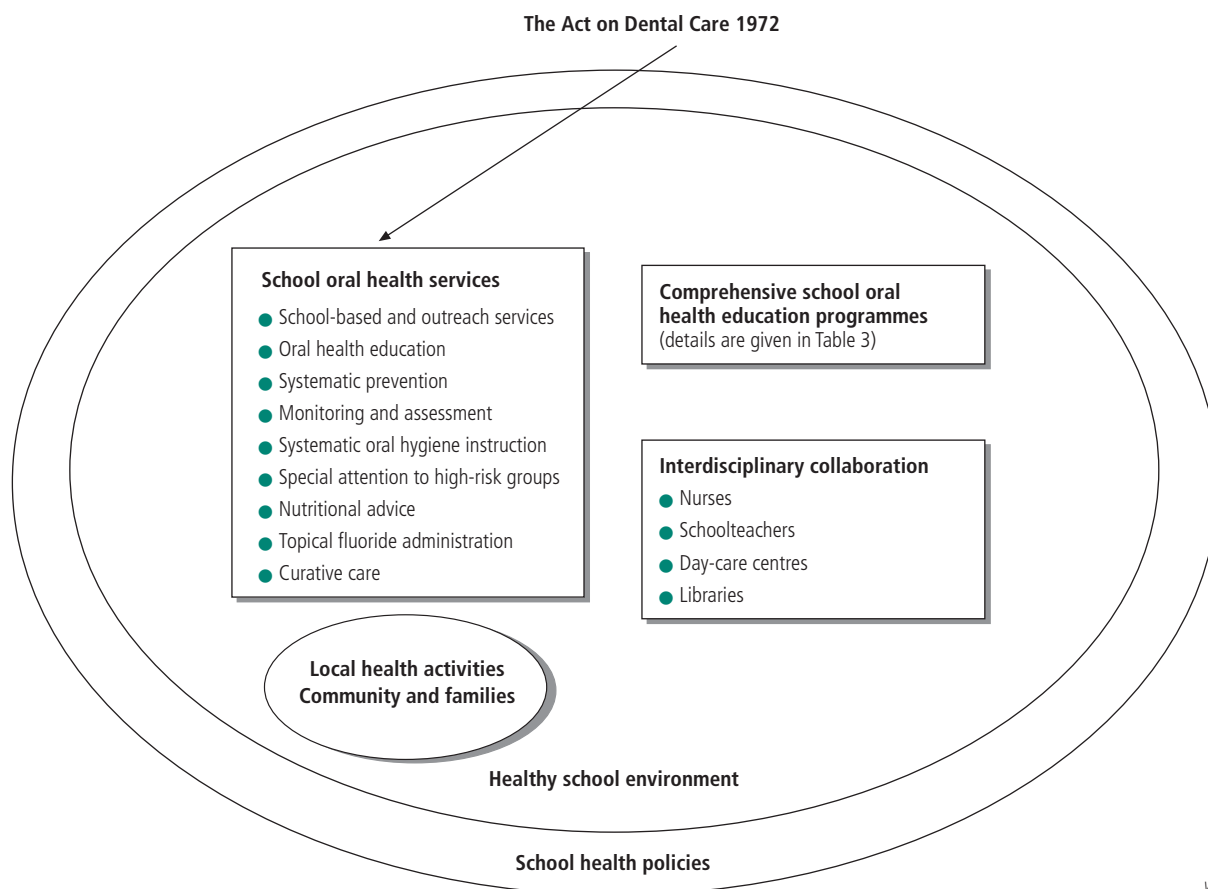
The Act on Dental Care 1972

School oral health services
- School-based and outreach services
- Oral health education
- Systematic prevention
- Monitoring and assessment
- Systematic oral hygiene instruction
- Special attention to high-risk groups
- Nutritional advice
- Topical fluoride administration
- Curative care

Comprehensive school oral health education programmes
(details are given in Table 3)

Interdisciplinary collaboration
- Nurses
- Schoolteachers
- Day-care centres
- Libraries

Local health activities
Community and families

Healthy school environment

School health policies